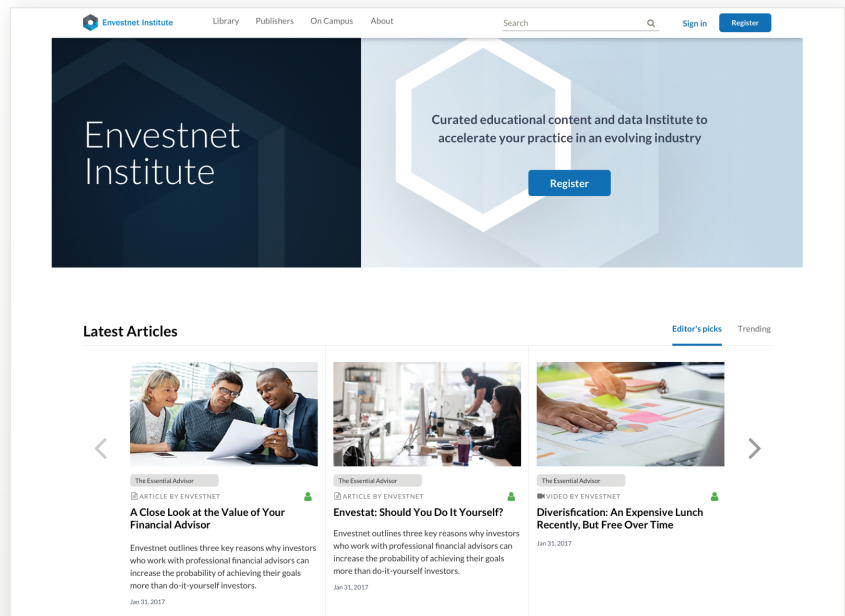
Envestnet Institute   Library   Publishers   On Campus   About   Search   Sign in   Register

Envestnet Institute

Curated educational content and data Institute to accelerate your practice in an evolving industry

Register

Latest Articles

Editor's picks   Trending

The Essential Advisor
ARTICLE BY ENVESTNET
A Close Look at the Value of Your Financial Advisor
Envestnet outlines three key reasons why investors who work with professional financial advisors can increase the probability of achieving their goals more than do-it-yourself investors.
Jan 31, 2017

The Essential Advisor
ARTICLE BY ENVESTNET
Envestat: Should You Do It Yourself?
Envestnet outlines three key reasons why investors who work with professional financial advisors can increase the probability of achieving their goals more than do-it-yourself investors.
Jan 31, 2017

The Essential Advisor
VIDEO BY ENVESTNET
Diversification: An Expensive Lunch Recently, But Free Over Time
Jan 31, 2017